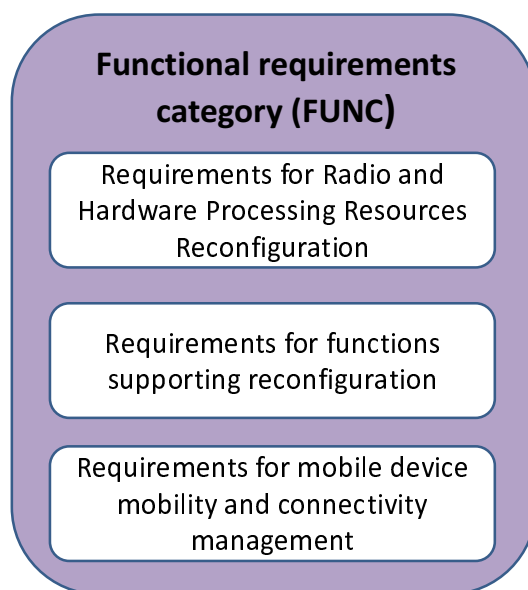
Functional requirements category (FUNC)

Requirements for Radio and Hardware Processing Resources Reconfiguration

Requirements for functions supporting reconfiguration

Requirements for mobile device mobility and connectivity management